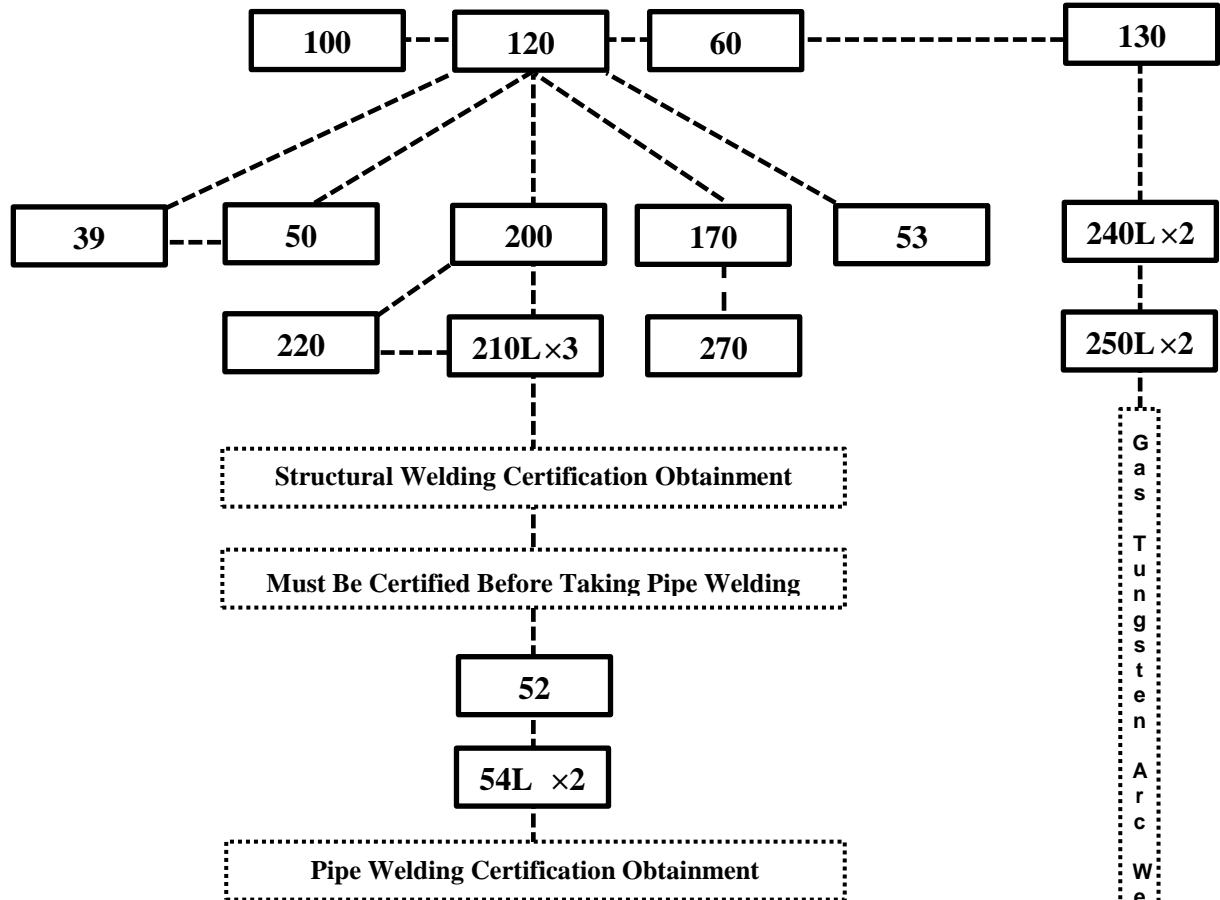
100

120

60

130

39

50

200

170

53

240L ×2

220

210L ×3

270

250L ×2

Structural Welding Certification Obtainment

Must Be Certified Before Taking Pipe Welding

52

54L ×2

Pipe Welding Certification Obtainment

Gas Tungsten Arc We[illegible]